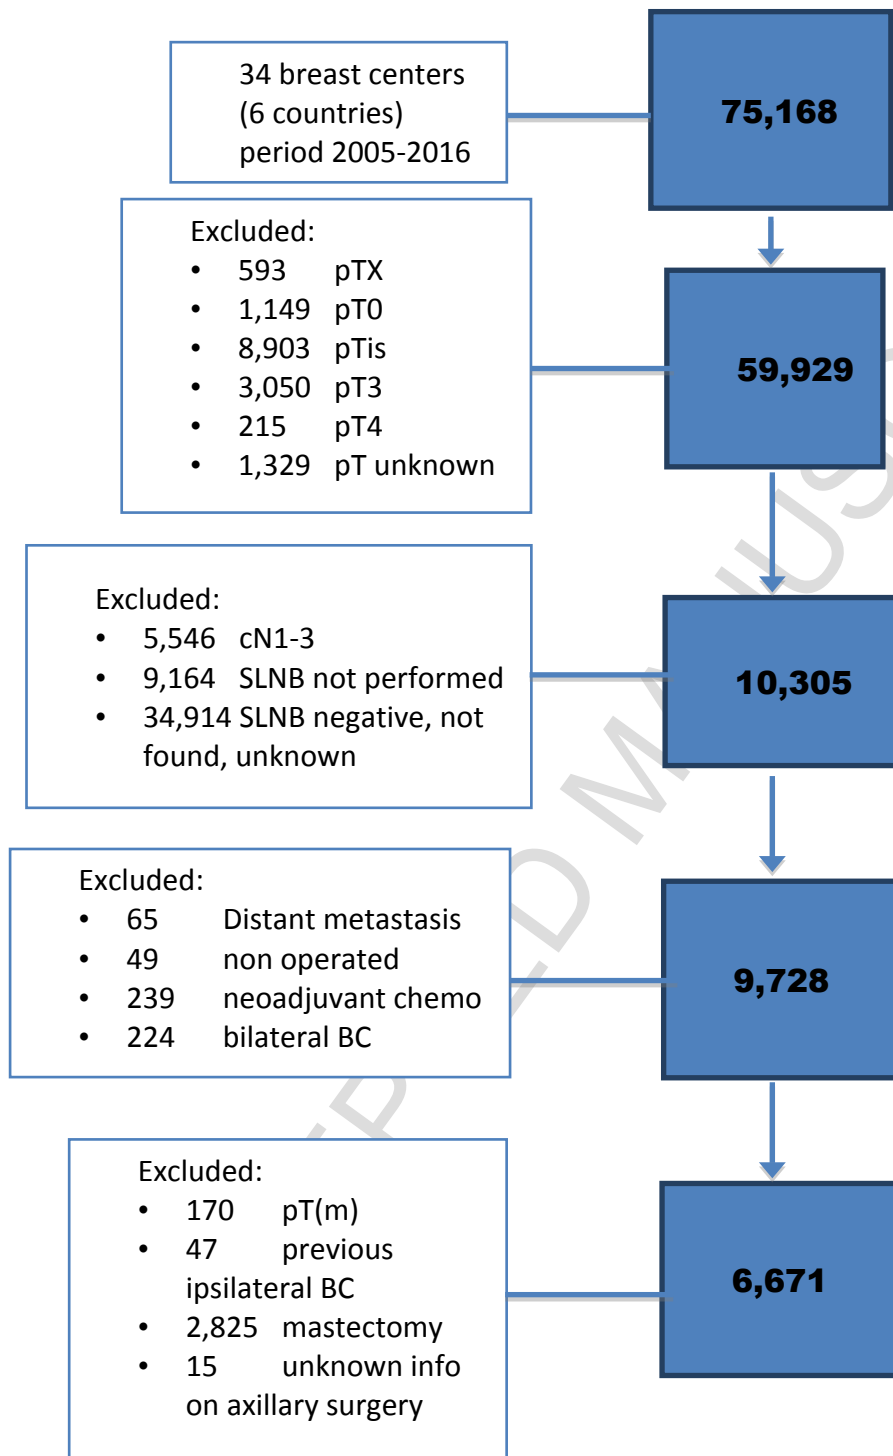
34 breast centers (6 countries) period 2005-2016

75,168

Excluded:
- 593 pTX
- 1,149 pT0
- 8,903 pTis
- 3,050 pT3
- 215 pT4
- 1,329 pT unknown

59,929

Excluded:
- 5,546 cN1-3
- 9,164 SLNB not performed
- 34,914 SLNB negative, not found, unknown

10,305

Excluded:
- 65 Distant metastasis
- 49 non operated
- 239 neoadjuvant chemo
- 224 bilateral BC

9,728

Excluded:
- 170 pT(m)
- 47 previous ipsilateral BC
- 2,825 mastectomy
- 15 unknown info on axillary surgery

6,671